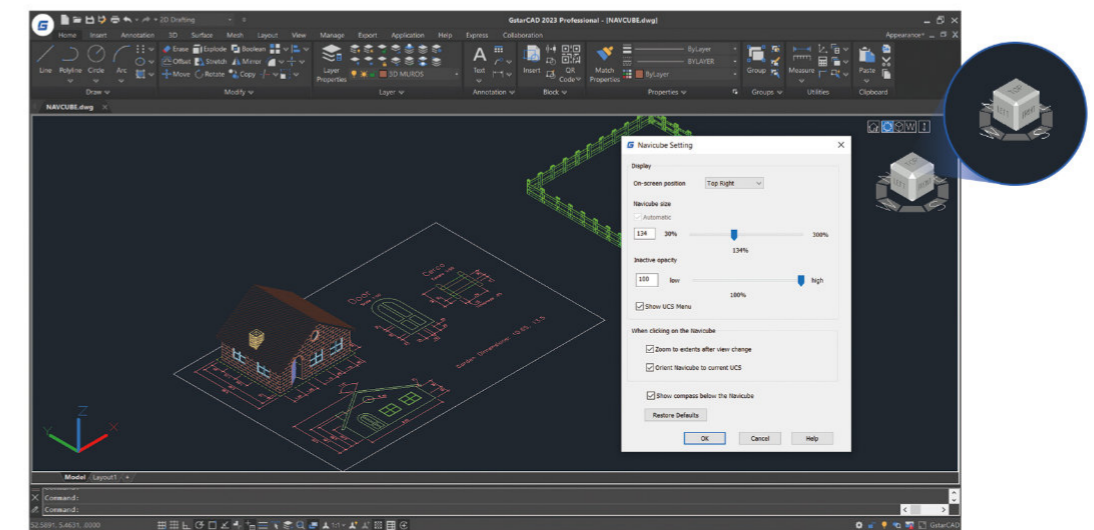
2D Drafting
GstarCAD 2023 Professional - [NAVCUBE.dwg]
Appearance

Home Insert Annotation 3D Surface Mesh Layout View Manage Export Application Help Express Collaboration

Line Polyline Circle Arc
Draw

Erase Explode Boolean
Offset Stretch Mirror
Move Rotate Copy
Modify

Layer Properties
3D MUROS
Layer

Text
Annotation

Insert QR Code
Block

Match Properties
ByLayer
BYLAYER
ByLayer
Properties

Group
Groups

Measure
Utilities

Paste
Clipboard

NAVCUBE.dwg

Navicube Setting

Display

On-screen position Top Right

Navicube size

Automatic

134 30% 300%

134%

Inactive opacity

100 low high

100%

Show UCS Menu

When clicking on the Navicube

Zoom to extents after view change

Orient Navicube to current UCS

Show compass below the Navicube

Restore Defaults

OK Cancel Help

Model Layout1 +

Command:
Command:

52.5891, 5.4631, 0000

GstarCAD